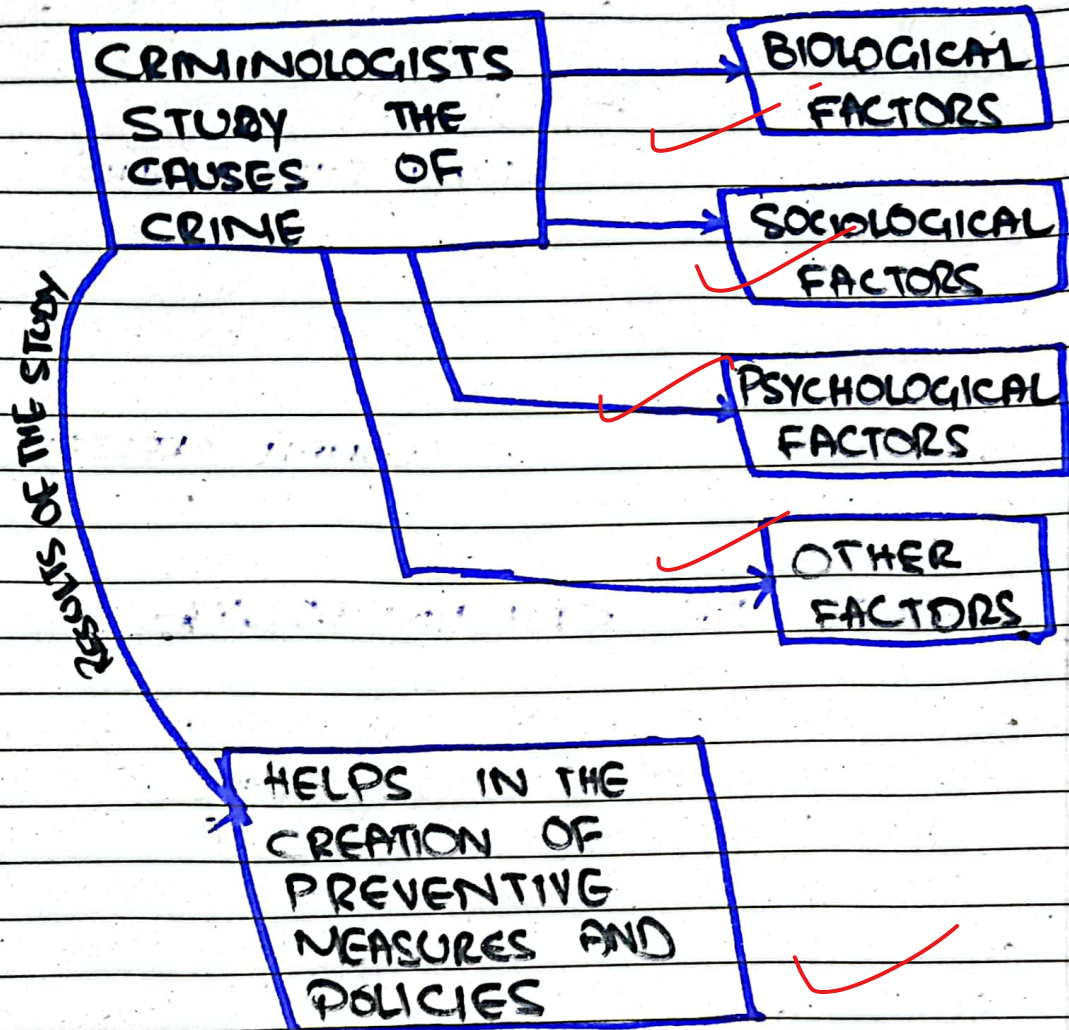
CRIMINOLOGISTS STUDY THE CAUSES OF CRIME

BIOLOGICAL FACTORS

SOCIOLOGICAL FACTORS

PSYCHOLOGICAL FACTORS

OTHER FACTORS

RESULTS OF THE STUDY

HELPS IN THE CREATION OF PREVENTING MEASURES AND POLICIES